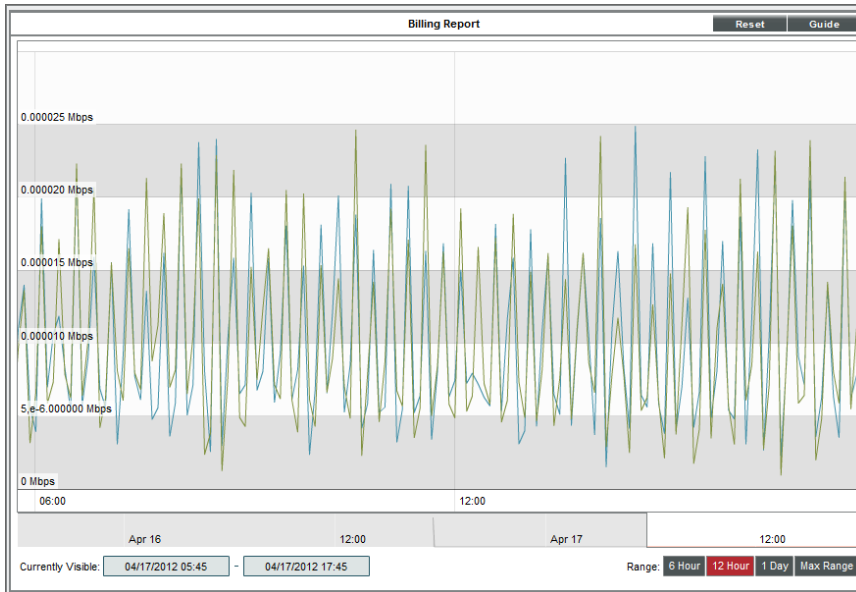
Billing Report

Reset Guide

0.000025 Mbps

0.000020 Mbps

0.000015 Mbps

0.000010 Mbps

5,e-6.000000 Mbps

0 Mbps

06:00 12:00

Apr 16 12:00 Apr 17 12:00

Currently Visible: 04/17/2012 05:45 - 04/17/2012 17:45

Range: 6 Hour 12 Hour 1 Day Max Range